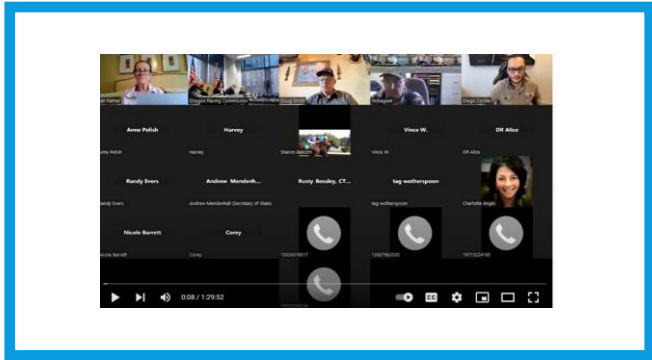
Oregon Racing Commission
Doug Smith
Diego Conde
Anne Pelish
Anne Pelish
Harvey
Harvey
Sharon Balcom
Vince W.
Vince W.
DR Alice
DR Alice
Randy Evers
Randy Evers
Andrew Mendenh...
Andrew Mendenhall (Secretary of State)
Rusty Bossley, CT...
tag wotherspoon
tag wotherspoon
Charlotte Angel
Nicole Barrett
Nicole Barrett
Corey
Corey
0:08 / 1:29:52